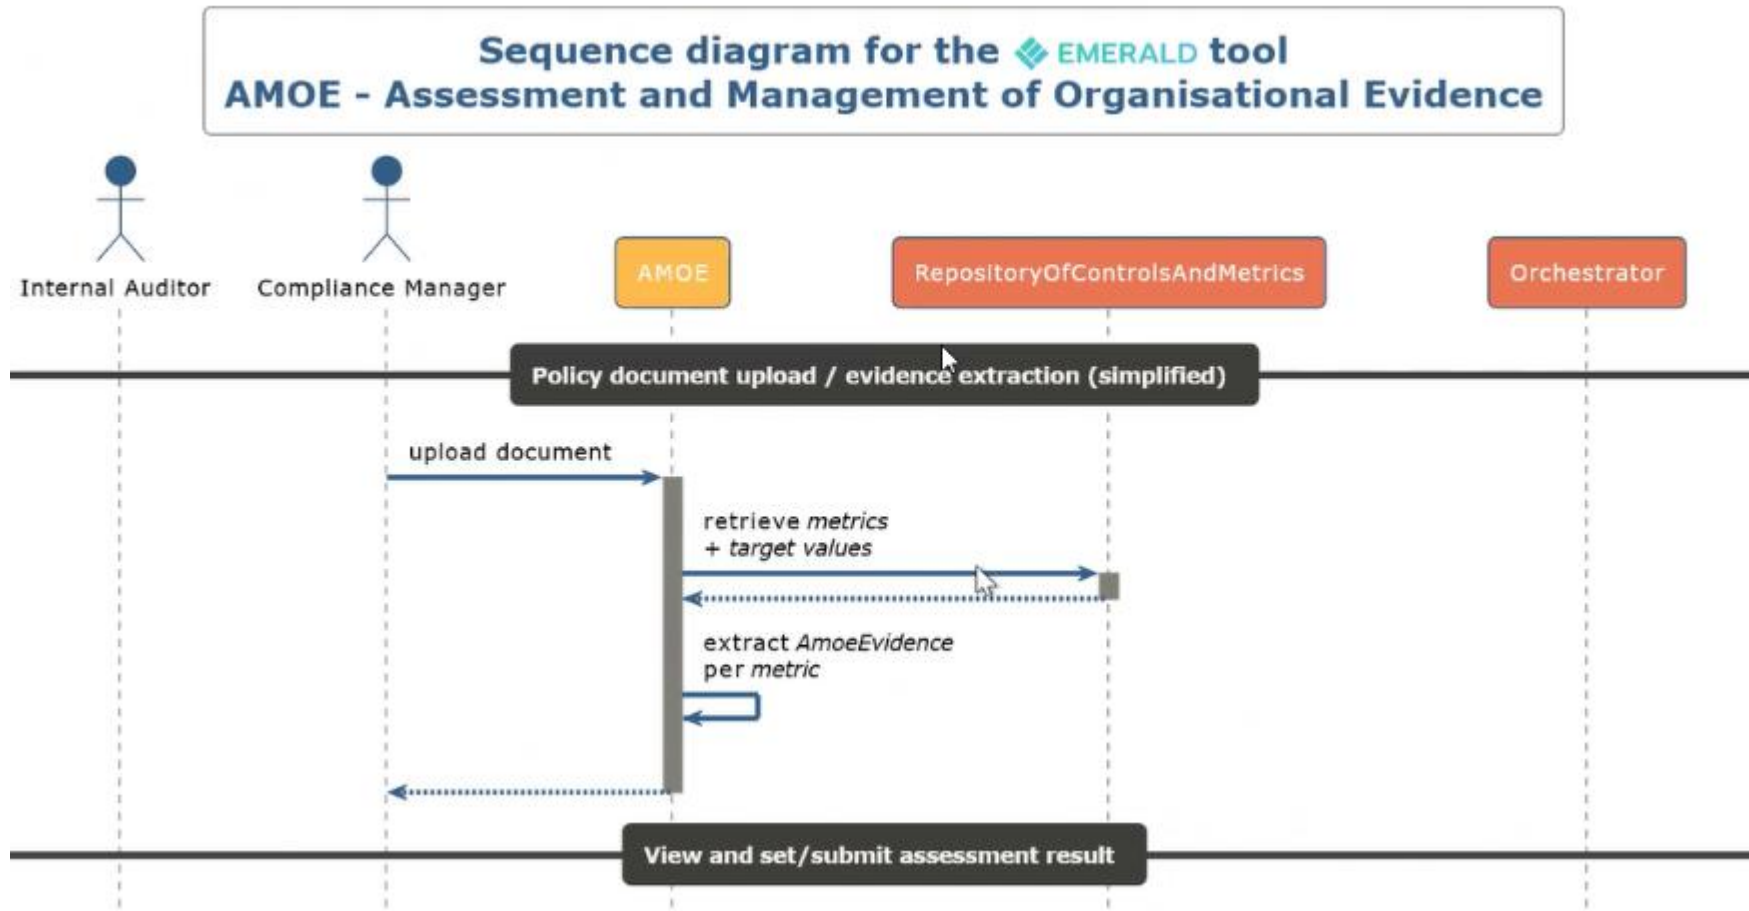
Sequence diagram for the EMERALD tool
AMOE - Assessment and Management of Organisational Evidence

Internal Auditor

Compliance Manager

AMOE

RepositoryOfControlsAndMetrics

Orchestrator

Policy document upload / evidence extraction (simplified)

upload document

retrieve *metrics* + *target values*

extract *AmoeEvidence* per *metric*

View and set/submit assessment result